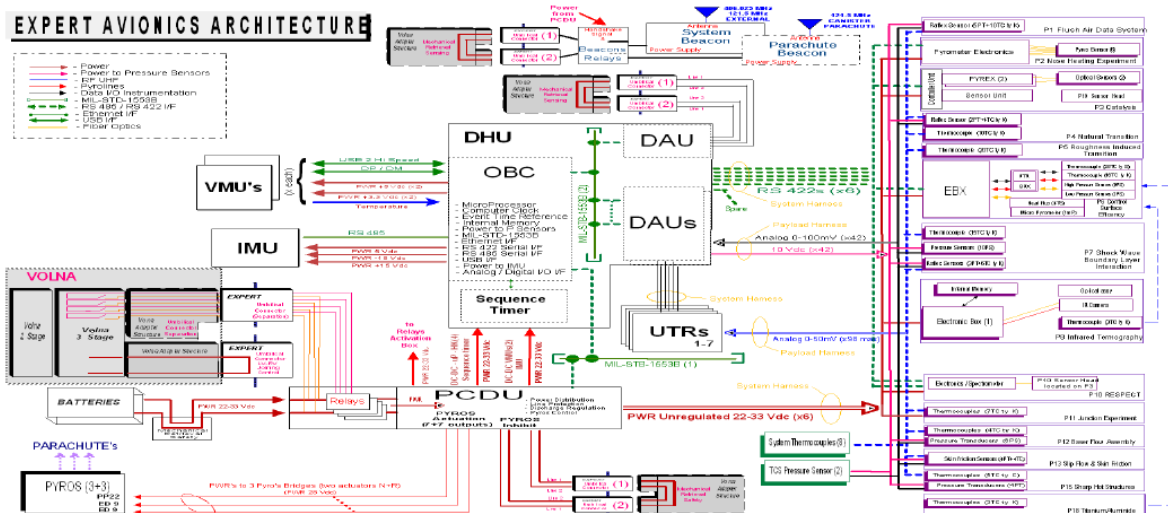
EXPERT AVIONICS ARCHITECTURE

- Power
- Power to Pressure Sensors
- RF UHF
- Pyrolines
- Data I/O Instrumentation
- MIL-STD-1553B
- RS 485 / RS 422 I/F
- Ethernet I/F
- USB I/F
- Fiber Optics

Power from PCDU

406.025 MHz 121.5 MHz EXTERNAL

121.5 MHz CANISTER PARACHUTE

System Beacon

Parachute Beacon

Power Supply

Beacons Relays

(1)

(2)

DHU

DAU

OBC

DAUs

- MicroProcessor
- Computer Clock
- Event Time Reference
- Internal Memory
- Power to P Sensors
- MIL-STD-1553B
- Ethernet I/F
- RS 422 Serial I/F
- RS 485 Serial I/F
- USB I/F
- Power to IMU
- Analog / Digital I/O I/F

Sequence Timer

VMU's

USB 2 Hi Speed

OP / DM

PWR +5 Vdc (x2)

PWR +3.3 Vdc (x2)

Temperature

IMU

RS 485

PWR 5 Vdc

PWR 15 Vdc

PWR +15 Vdc

VOLNA

Volna 2 Stage

Volna 3 Stage

EXPERT

EXPERT

BATTERIES

PWR 22-33 Vdc

Relays

to Relays Activation Box

PCDU

- Power Distribution
- Line Protection
- Discharge Regulation
- Pyros Control

PYROS Actuation (7+7 outputs)

PYROS Inhibit

PWR Unregulated 22-33 Vdc (x6)

PARACHUTE's

PYROS (3+3)

PP22

ED 9

ED 9

PWR's to 3 Pyro's Bridges (two actuators N+R)

RS 422s (x6)

System Harness

Payload Harness

Analog 0-160mV (x42)

10 Vdc (x42)

Spare

System Harness

UTRs 1-7

Analog 0-50mV (x98 max)

Payload Harness

MIL-STD-1553B (1)

System Harness

MIL-STD-1553B (2)

Pyrometer Electronics

PYREX (2)

Sensor Unit

Optical Sensors (2)

EBX

Electronic Box (1)

Electronics / Spectrometer

System Thermocouples (6)

TCS Pressure Sensor (2)

P1 Flush Air Data System

P2 Nose Heating Experiment

P3 Sensor Head

P3 Catalysis

P4 Natural Transition

P5 Roughness Induced Transition

P6 Control Surface Efficiency

P7 Shock Wave Boundary Layer Interaction

P8 Infrared Termography

P10 Sensor Head located on P3

P10 RESPECT

P11 Junction Experiment

P12 Base Flux Assembly

P13 Slip Flow & Skin Friction

P15 Sharp Hot Structures

P18 Titanium/Aluminide

Thermocouple (DTC ty K)

Pressure Sensors (PS)

Pressure Transducers (PTS)

Skin Friction Sensors

Internal Memory

IR Camera

Optical mirror